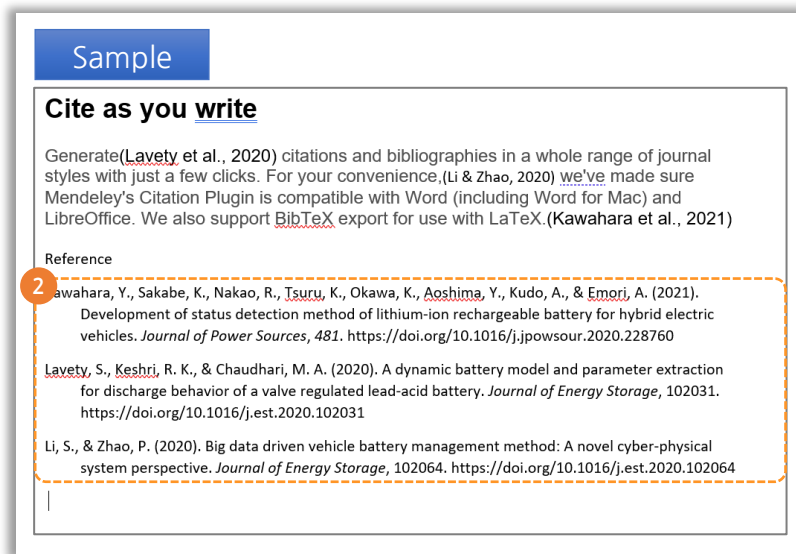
Sample

**Cite as you write**

Generate(Lavety et al., 2020) citations and bibliographies in a whole range of journal styles with just a few clicks. For your convenience,(Li & Zhao, 2020) we've made sure Mendeley's Citation Plugin is compatible with Word (including Word for Mac) and LibreOffice. We also support BibTeX export for use with LaTeX.(Kawahara et al., 2021)

Reference

2

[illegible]awahara, Y., Sakabe, K., Nakao, R., Tsuru, K., Okawa, K., Aoshima, Y., Kudo, A., & Emori, A. (2021). Development of status detection method of lithium-ion rechargeable battery for hybrid electric vehicles. *Journal of Power Sources*, *481*. https://doi.org/10.1016/j.jpowsour.2020.228760

Lavety, S., Keshri, R. K., & Chaudhari, M. A. (2020). A dynamic battery model and parameter extraction for discharge behavior of a valve regulated lead-acid battery. *Journal of Energy Storage*, 102031. https://doi.org/10.1016/j.est.2020.102031

Li, S., & Zhao, P. (2020). Big data driven vehicle battery management method: A novel cyber-physical system perspective. *Journal of Energy Storage*, 102064. https://doi.org/10.1016/j.est.2020.102064